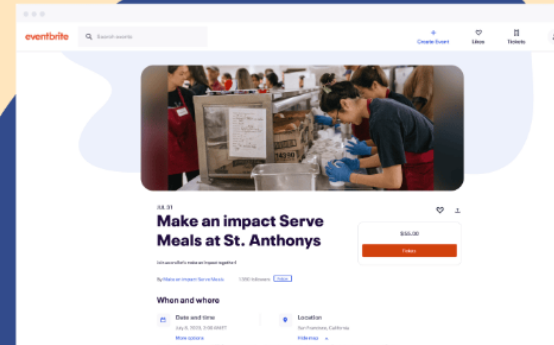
eventbrite
Search events
Create Event
Likes
Tickets

JUL 31
Make an impact Serve Meals at St. Anthonys

Let's come together to make an impact together!

By Make an Impact Serve Meals · 1,000 followers Follow

$55.00
Tickets

When and where

Date and time
July 8, 2023, 3:00 AM PDT
More options

Location
San Francisco, California
Hide map